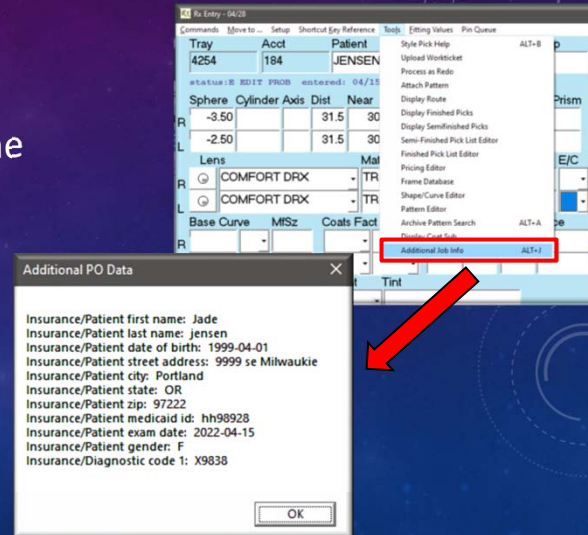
ne

Rx Entry - 04/28

Commands Move to ... Setup Shortcut Key Reference Tools Fitting Values Pin Queue

Tray 4254
Acct 184
Patient JENSEN

status:E EDIT PROB entered: 04/15

Sphere Cylinder Axis Dist Near
R -3.50 31.5 30
L -2.50 31.5 30

Prism

Lens
R COMFORT DRX
L COMFORT DRX

Mat
TR
TR

E/C

Base Curve MfSz Coats Fact

Tint

Style Pick Help ALT+B
Upload Workticket
Process as Redo
Attach Pattern
Display Route
Display Finished Picks
Display Semifinished Picks
Semi-Finished Pick List Editor
Finished Pick List Editor
Pricing Editor
Frame Database
Shape/Curve Editor
Pattern Editor
Archive Pattern Search ALT+A
Display Coat Sub
Additional Job Info ALT+J

Additional PO Data

Insurance/Patient first name: Jade
Insurance/Patient last name: jensen
Insurance/Patient date of birth: 1999-04-01
Insurance/Patient street address: 9999 se Milwaukie
Insurance/Patient city: Portland
Insurance/Patient state: OR
Insurance/Patient zip: 97222
Insurance/Patient medicaid id: hh98928
Insurance/Patient exam date: 2022-04-15
Insurance/Patient gender: F
Insurance/Diagnostic code 1: X9838

OK